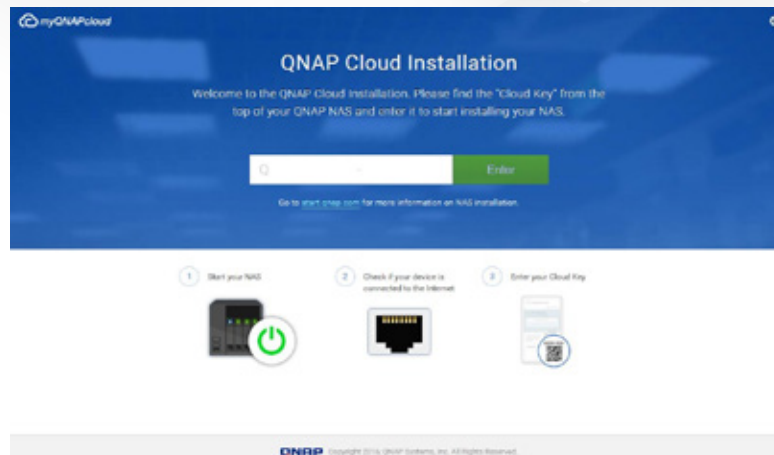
myQNAPcloud

QNAP Cloud Installation

Welcome to the QNAP Cloud Installation. Please find the "Cloud Key" from the top of your QNAP NAS and enter it to start installing your NAS.

Q

Enter

Go to start.qnap.com for more information on NAS installation.

1 Start your NAS

2 Check if your device is connected to the Internet

3 Enter your Cloud Key

QNAP Copyright 2016 QNAP Systems, Inc. All Rights Reserved.